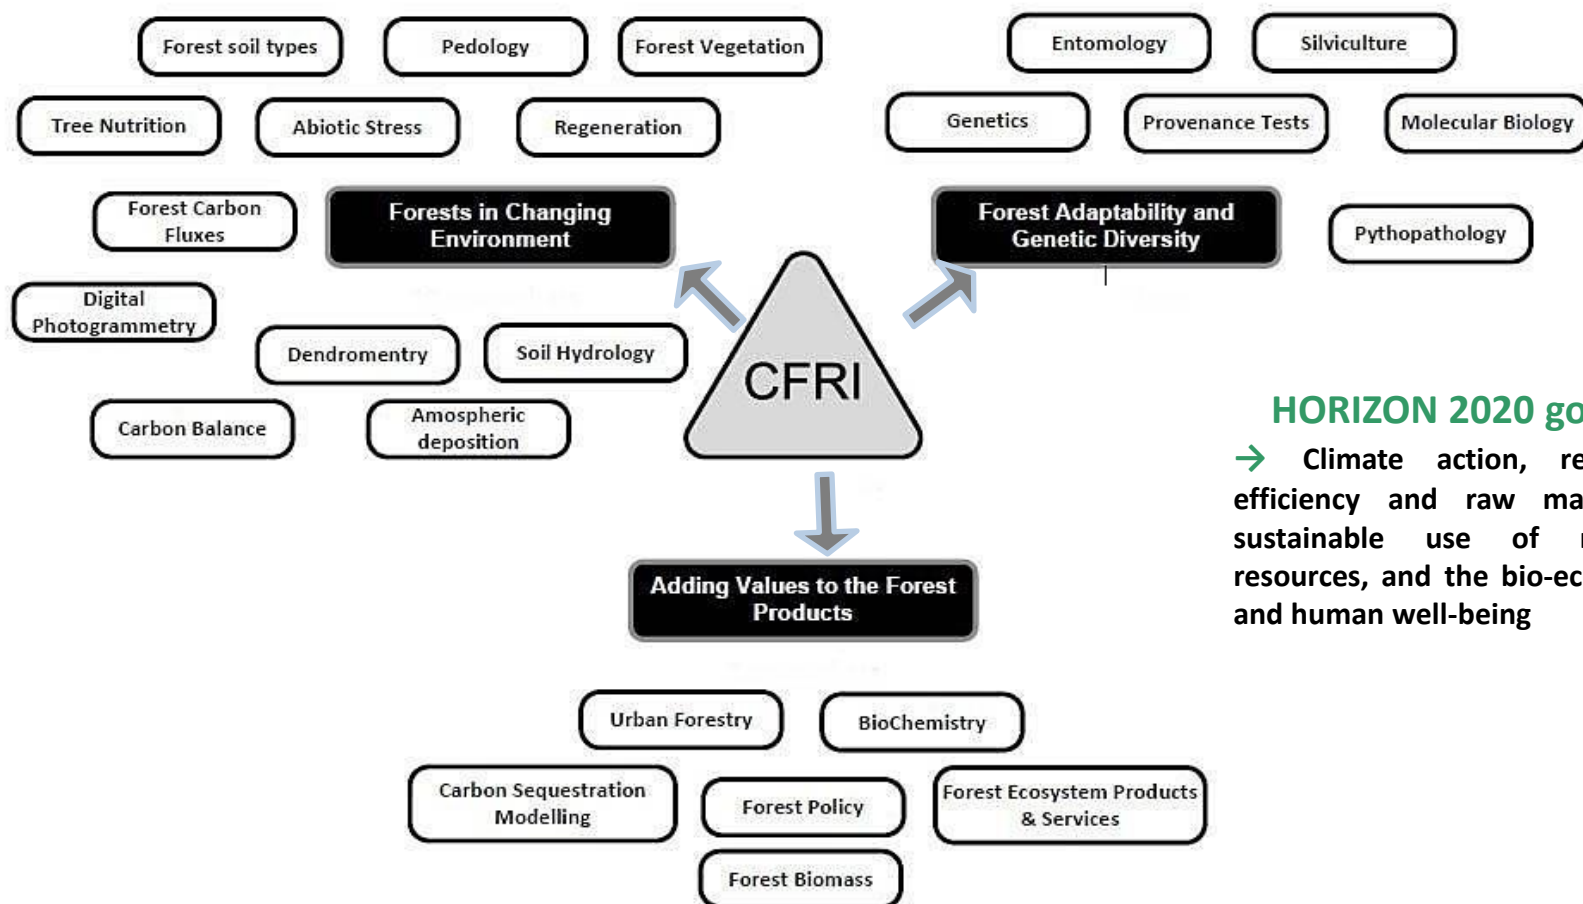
Forest soil types

Pedology

Forest Vegetation

Tree Nutrition

Abiotic Stress

Regeneration

Forest Carbon Fluxes

Forests in Changing Environment

Digital Photogrammetry

Dendromentry

Soil Hydrology

Carbon Balance

Amospheric deposition

Entomology

Silviculture

Genetics

Provenance Tests

Molecular Biology

Forest Adaptability and Genetic Diversity

Pythopathology

CFRI

HORIZON 2020 go

→ Climate action, re efficiency and raw ma sustainable use of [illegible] resources, and the bio-ec and human well-being

Adding Values to the Forest Products

Urban Forestry

BioChemistry

Carbon Sequestration Modelling

Forest Policy

Forest Ecosystem Products & Services

Forest Biomass